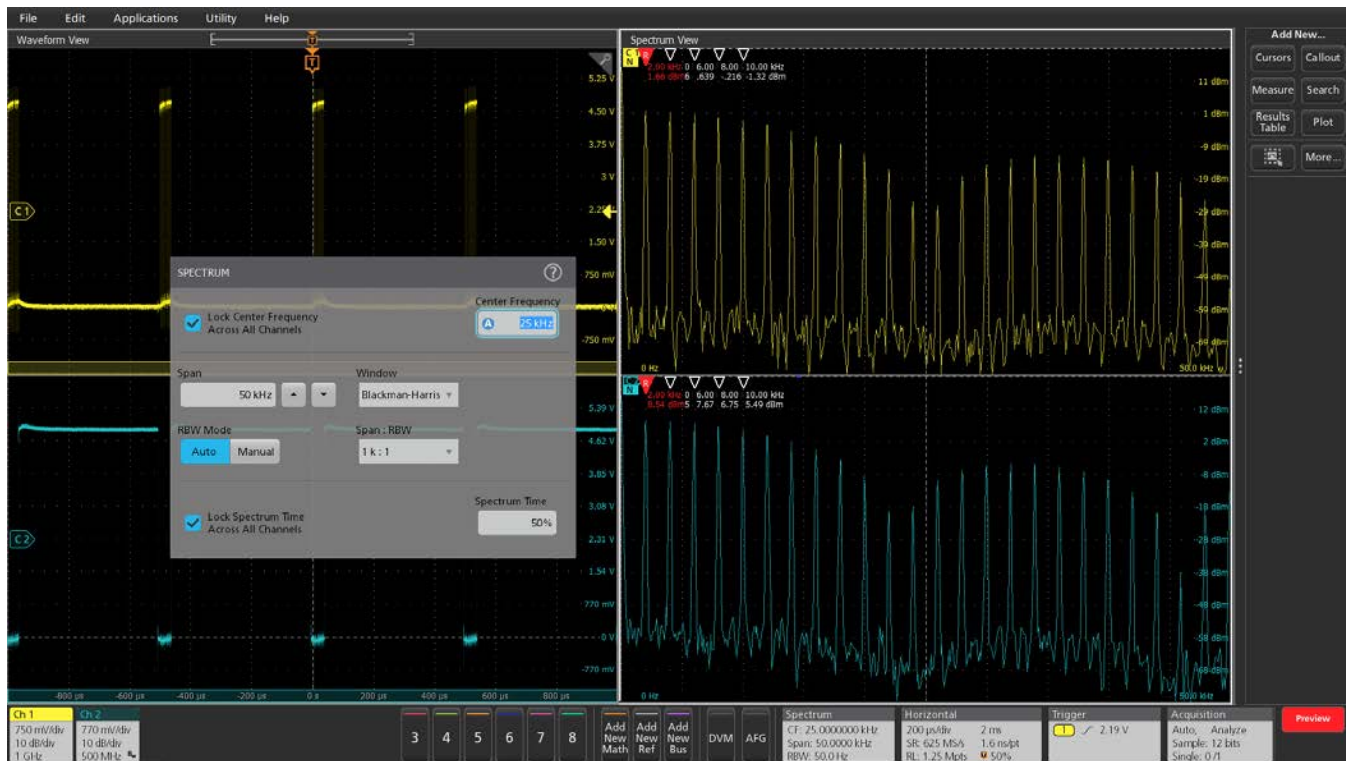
File Edit Applications Utility Help

Waveform View

5.25 V
4.50 V
3.75 V
3 V
2.25 V
1.50 V
750 mV
-750 mV

C1

SPECTRUM

Lock Center Frequency Across All Channels

Center Frequency
25 kHz

Span
50 kHz

Window
Blackman-Harris

RBW Mode
Auto Manual

Span : RBW
1 k : 1

Lock Spectrum Time Across All Channels

Spectrum Time
50%

C2

5.39 V
4.62 V
3.85 V
3.08 V
2.31 V
1.54 V
770 mV
0 V
-770 mV

-800 μs -600 μs -400 μs -200 μs 0 s 200 μs 400 μs 600 μs 800 μs

Spectrum View

2.00 kHz 0 6.00 8.00 10.00 kHz
1.66 dBm 6 .639 -.216 -1.32 dBm

11 dBm
1 dBm
-9 dBm
-19 dBm
-29 dBm
-39 dBm
-49 dBm
-59 dBm
-69 dBm

0 Hz
50.0 kHz

2.00 kHz 0 6.00 8.00 10.00 kHz
8.54 dBm 5 7.67 6.75 5.49 dBm

12 dBm
2 dBm
-8 dBm
-18 dBm
-28 dBm
-38 dBm
-48 dBm
-58 dBm
-68 dBm

0 Hz
50.0 kHz

Add New...
Cursors Callout
Measure Search
Results Table Plot
More...

Ch 1
750 mV/div
10 dB/div
1 GHz

Ch 2
770 mV/div
10 dB/div
500 MHz

3 4 5 6 7 8

Add New Math
Add New Ref
Add New Bus

DVM AFG

Spectrum
CF: 25.0000000 kHz
Span: 50.0000 kHz
RBW: 50.0 Hz

Horizontal
200 μs/div 2 ms
SR: 625 MS/s 1.6 ns/pt
RL: 1.25 Mpts 50%

Trigger
1 2.19 V

Acquisition
Auto, Analyze
Sample: 12 bits
Single: 0/1

Preview